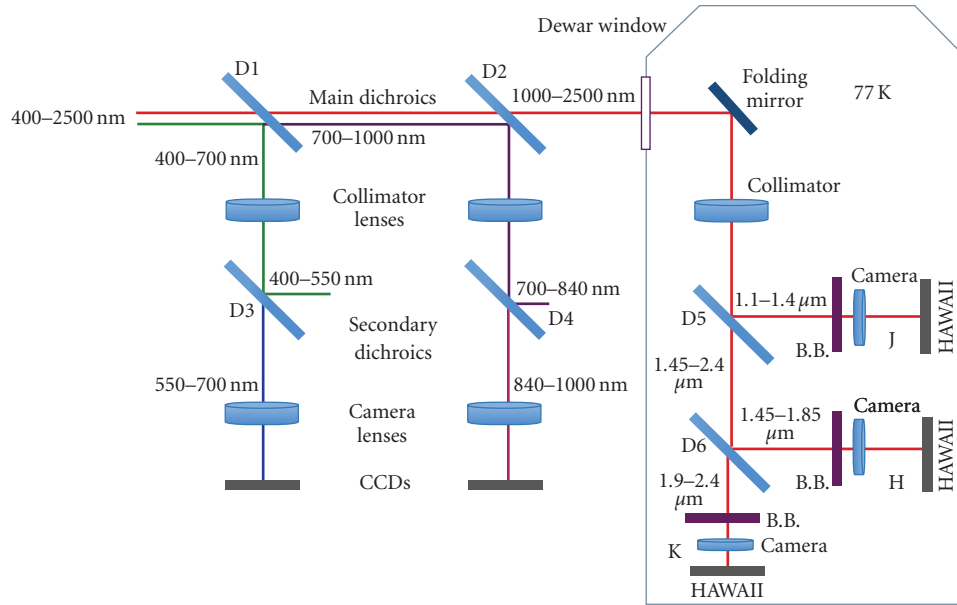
Dewar window

D1

D2

Main dichroics

1000–2500 nm

Folding mirror

77 K

400–2500 nm

700–1000 nm

400–700 nm

Collimator lenses

Collimator

400–550 nm

700–840 nm

D3

D4

Secondary dichroics

D5

1.1–1.4 $\mu$m

Camera

J

HAWAII

B.B.

1.45–2.4 $\mu$m

550–700 nm

840–1000 nm

Camera lenses

1.45–1.85 $\mu$m

Camera

D6

B.B.

H

HAWAII

CCDs

1.9–2.4 $\mu$m

B.B.

K

Camera

HAWAII